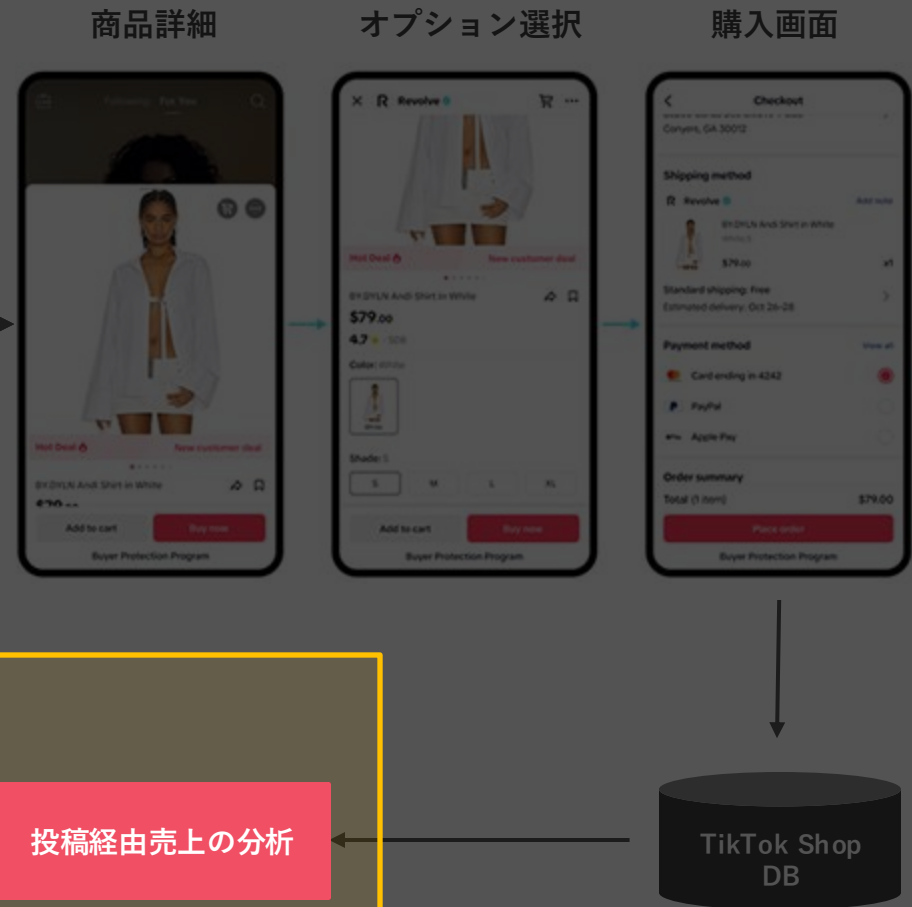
商品詳細

オプション選択

購入画面

Following For You

Hot Deal

New customer deal

BY.DYLN Andi Shirt in White

$79.00

Add to cart

Buy now

Buyer Protection Program

Revolve

Hot Deal

New customer deal

BY.DYLN Andi Shirt in White

$79.00

4.7 ★ (509)

Color: White

Shade: S

S

M

L

XL

Add to cart

Buy now

Buyer Protection Program

Checkout

Conyers, GA 30012

Shipping method

Revolve

Add note

BY.DYLN Andi Shirt in White

$79.00

x1

Standard shipping: Free

Estimated delivery: Oct 26–28

Payment method

View all

Card ending in 4242

PayPal

Apple Pay

Order summary

Total (1 item)

$79.00

Place order

Buyer Protection Program

投稿経由売上の分析

TikTok Shop DB